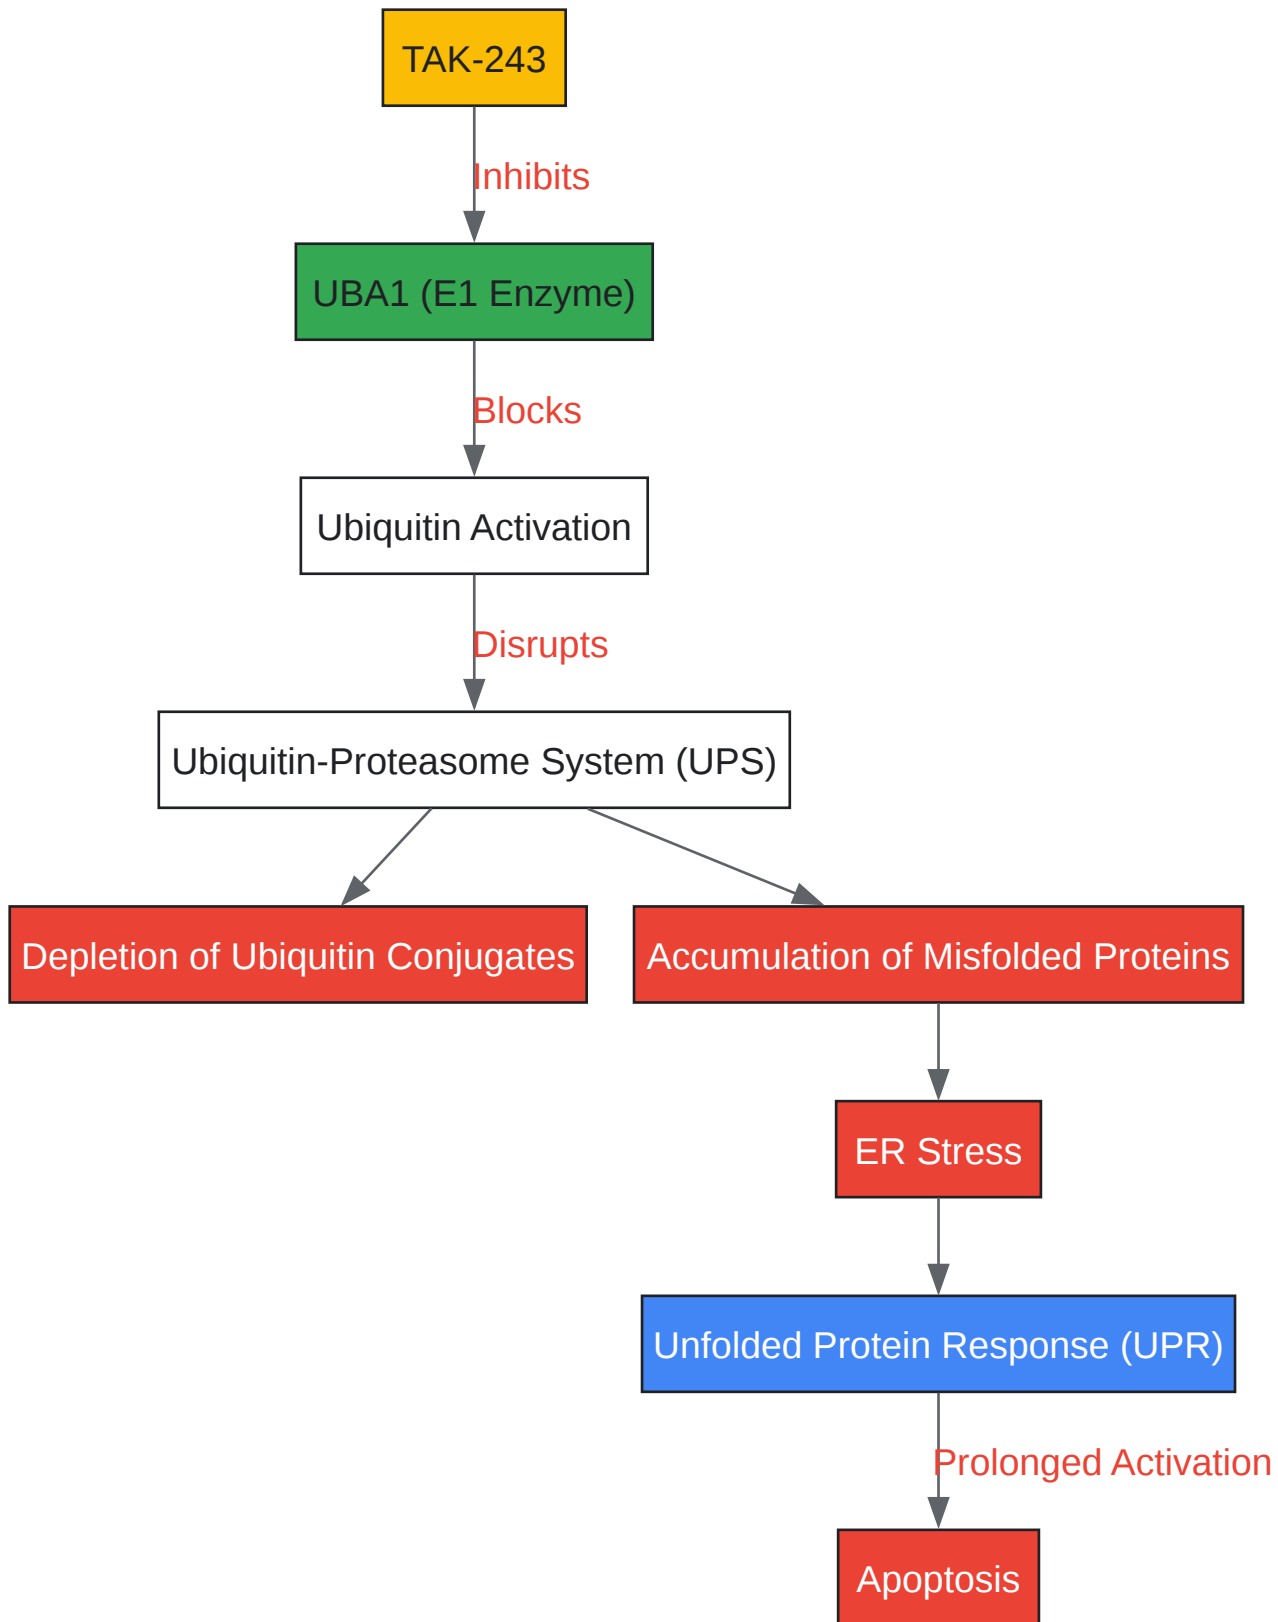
TAK-243

Inhibits

UBA1 (E1 Enzyme)

Blocks

Ubiquitin Activation

Disrupts

Ubiquitin-Proteasome System (UPS)

Depletion of Ubiquitin Conjugates

Accumulation of Misfolded Proteins

ER Stress

Unfolded Protein Response (UPR)

Prolonged Activation

Apoptosis